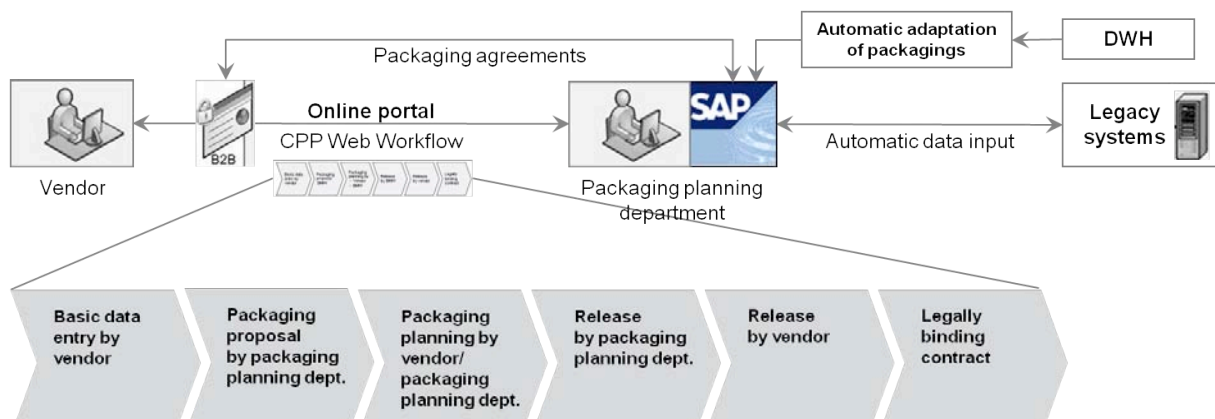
Automatic adaptation of packagings

DWH

Packaging agreements

Online portal

CPP Web Workflow

B2B

SAP

Automatic data input

Legacy systems

Vendor

Packaging planning department

Basic data entry by vendor

Packaging proposal by packaging planning dept.

Packaging planning by vendor/ packaging planning dept.

Release by packaging planning dept.

Release by vendor

Legally binding contract